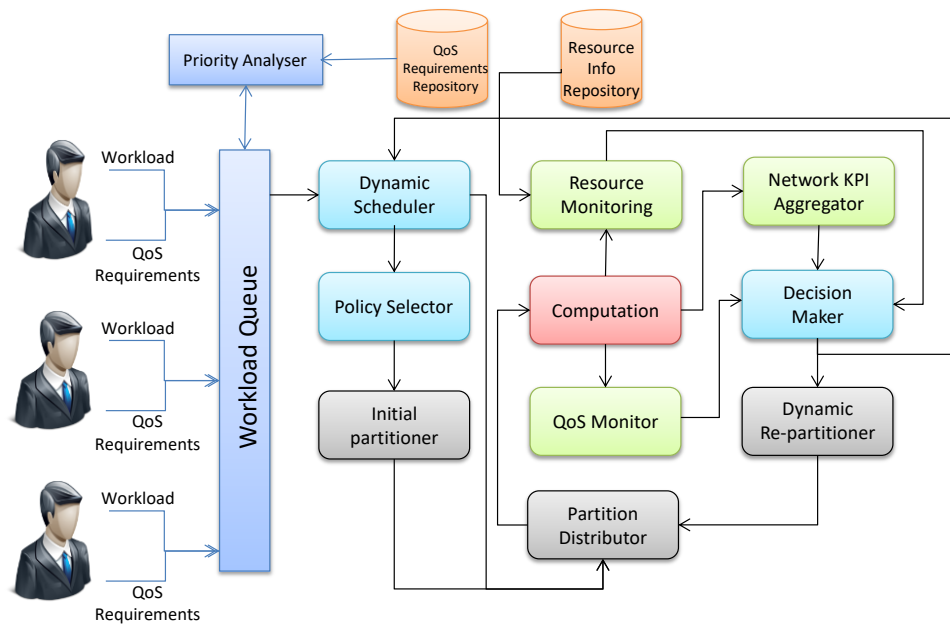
Priority Analyser

QoS Requirements Repository

Resource Info Repository

Workload

QoS Requirements

Workload

QoS Requirements

Workload

QoS Requirements

Workload Queue

Dynamic Scheduler

Policy Selector

Initial partitioner

Resource Monitoring

Computation

QoS Monitor

Partition Distributor

Network KPI Aggregator

Decision Maker

Dynamic Re-partitioner